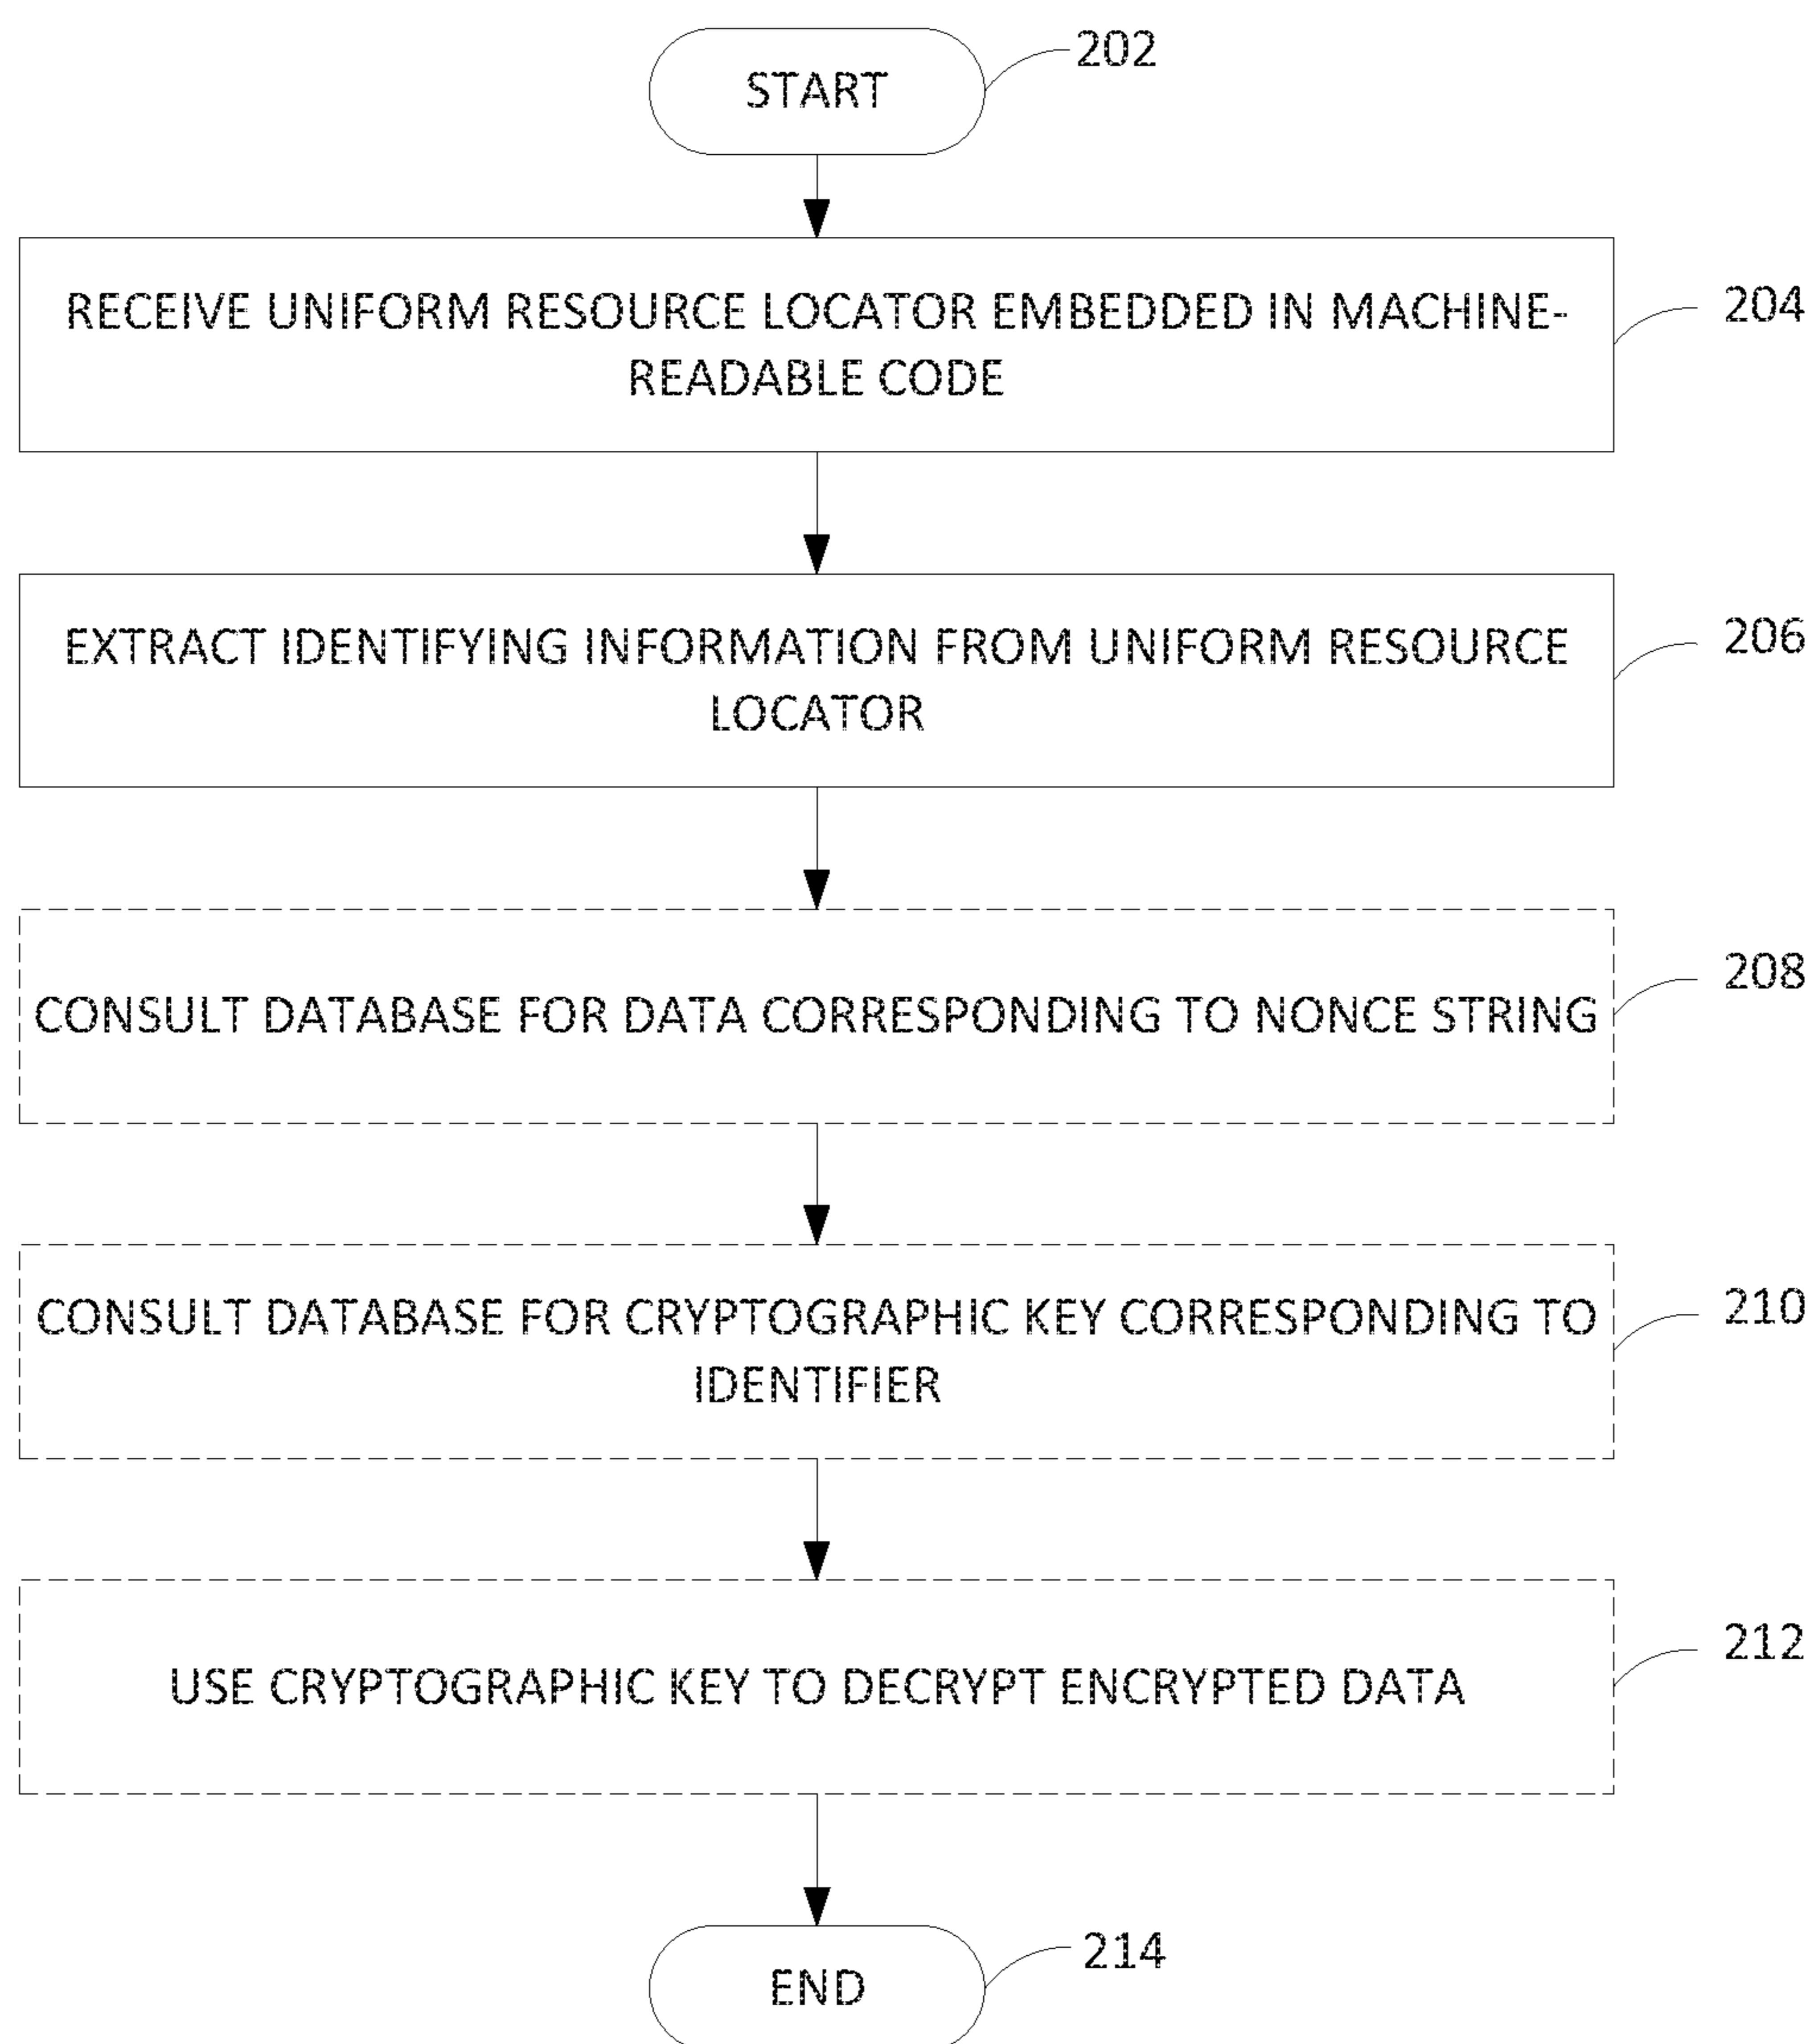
START
202

RECEIVE UNIFORM RESOURCE LOCATOR EMBEDDED IN MACHINE-READABLE CODE
204

EXTRACT IDENTIFYING INFORMATION FROM UNIFORM RESOURCE LOCATOR
206

CONSULT DATABASE FOR DATA CORRESPONDING TO NONCE STRING
208

CONSULT DATABASE FOR CRYPTOGRAPHIC KEY CORRESPONDING TO IDENTIFIER
210

USE CRYPTOGRAPHIC KEY TO DECRYPT ENCRYPTED DATA
212

END
214